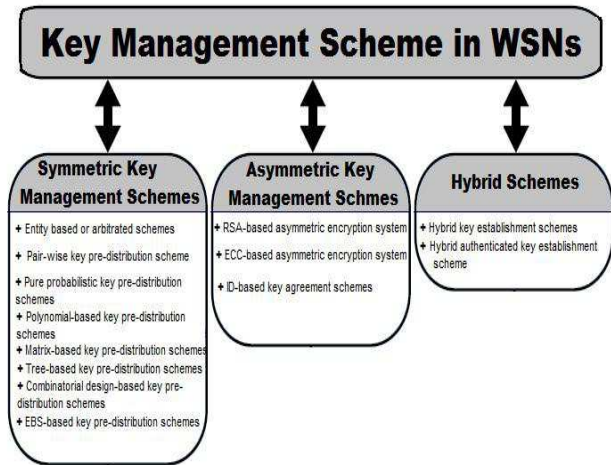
Key Management Scheme in WSNs

Symmetric Key Management Schemes

+ Entity based or arbitrated schemes
+ Pair-wise key pre-distribution scheme
+ Pure probabilistic key pre-distribution schemes
+ Polynomial-based key pre-distribution schemes
+ Matrix-based key pre-distribution schemes
+ Tree-based key pre-distribution schemes
+ Combinatorial design-based key pre-distribution schemes
+ EBS-based key pre-distribution schemes

Asymmetric Key Management Schmes

+ RSA-based asymmetric encryption system
+ ECC-based asymmetric encryption system
+ ID-based key agreement schemes

Hybrid Schemes

+ Hybrid key establishment schemes
+ Hybrid authenticated key establishment scheme